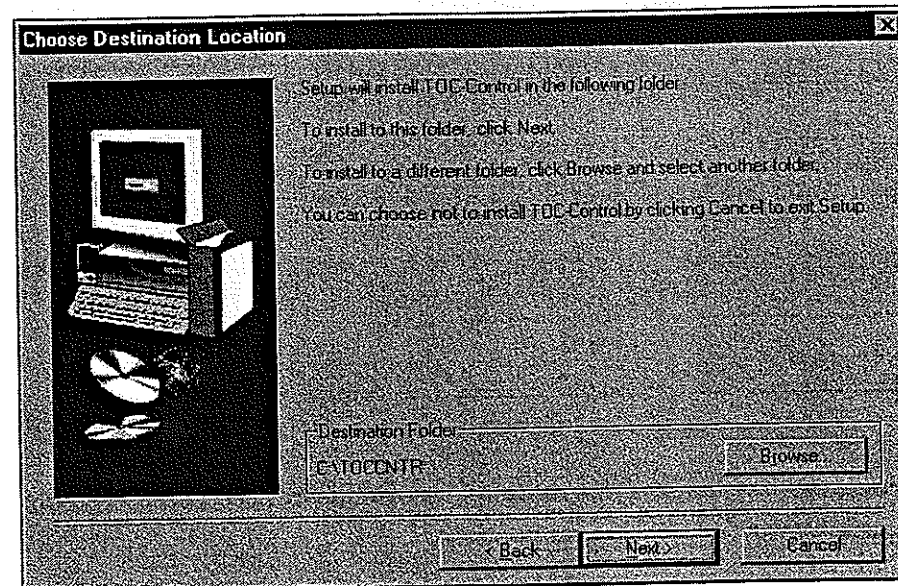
Choose Destination Location

Setup will install TOC-Control in the following folder.

To install to this folder, click Next.

To install to a different folder, click Browse and select another folder.

You can choose not to install TOC-Control by clicking Cancel to exit Setup.

Destination Folder

C:\TOCCNTR

Browse...

< Back

Next >

Cancel